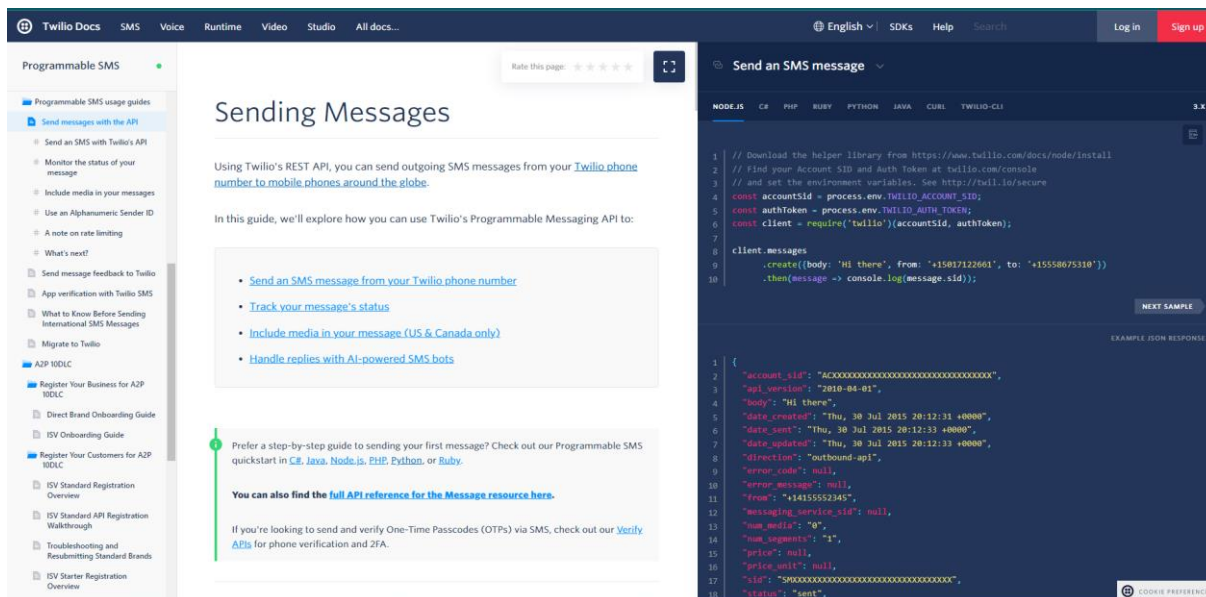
Twilio Docs SMS Voice Runtime Video Studio All docs...

English SDKs Help Search Log in Sign up

Programmable SMS

Programmable SMS usage guides
Send messages with the API
Send an SMS with Twilio's API
Monitor the status of your message
Include media in your messages
Use an Alphanumeric Sender ID
A note on rate limiting
What's next?
Send message feedback to Twilio
App verification with Twilio SMS
What to Know Before Sending International SMS Messages
Migrate to Twilio
A2P 10DLC
Register Your Business for A2P 10DLC
Direct Brand Onboarding Guide
ISV Onboarding Guide
Register Your Customers for A2P 10DLC
ISV Standard Registration Overview
ISV Standard API Registration Walkthrough
Troubleshooting and Resubmitting Standard Brands
ISV Starter Registration Overview

Rate this page:

Sending Messages

Using Twilio's REST API, you can send outgoing SMS messages from your Twilio phone number to mobile phones around the globe.

In this guide, we'll explore how you can use Twilio's Programmable Messaging API to:

- Send an SMS message from your Twilio phone number
- Track your message's status
- Include media in your message (US & Canada only)
- Handle replies with AI-powered SMS bots

Prefer a step-by-step guide to sending your first message? Check out our Programmable SMS quickstart in C#, Java, Node.js, PHP, Python, or Ruby.

You can also find the full API reference for the Message resource here.

If you're looking to send and verify One-Time Passcodes (OTPs) via SMS, check out our Verify APIs for phone verification and 2FA.

Send an SMS message

NODE.JS C# PHP RUBY PYTHON JAVA CURL TWILIO-CLI 3.X

1 // Download the helper library from https://www.twilio.com/docs/node/install
2 // Find your Account SID and Auth Token at twilio.com/console
3 // and set the environment variables. See http://twil.io/secure
4 const accountSid = process.env.TWILIO_ACCOUNT_SID;
5 const authToken = process.env.TWILIO_AUTH_TOKEN;
6 const client = require('twilio')(accountSid, authToken);
7
8 client.messages
9 .create({body: 'Hi there', from: '+15017122661', to: '+15558675310'})
10 .then(message => console.log(message.sid));

NEXT SAMPLE

EXAMPLE JSON RESPONSE

1 {
2 "account_sid": "ACXXXXXXXXXXXXXXXXXXXXXXXXXXXXXXXX",
3 "api_version": "2010-04-01",
4 "body": "Hi there",
5 "date_created": "Thu, 30 Jul 2015 20:12:31 +0000",
6 "date_sent": "Thu, 30 Jul 2015 20:12:33 +0000",
7 "date_updated": "Thu, 30 Jul 2015 20:12:33 +0000",
8 "direction": "outbound-api",
9 "error_code": null,
10 "error_message": null,
11 "from": "+14155552345",
12 "messaging_service_sid": null,
13 "num_media": "0",
14 "num_segments": "1",
15 "price": null,
16 "price_unit": null,
17 "sid": "SMXXXXXXXXXXXXXXXXXXXXXXXXXXXXXXXX",
18 "status": "sent",

COOKIE PREFERENC